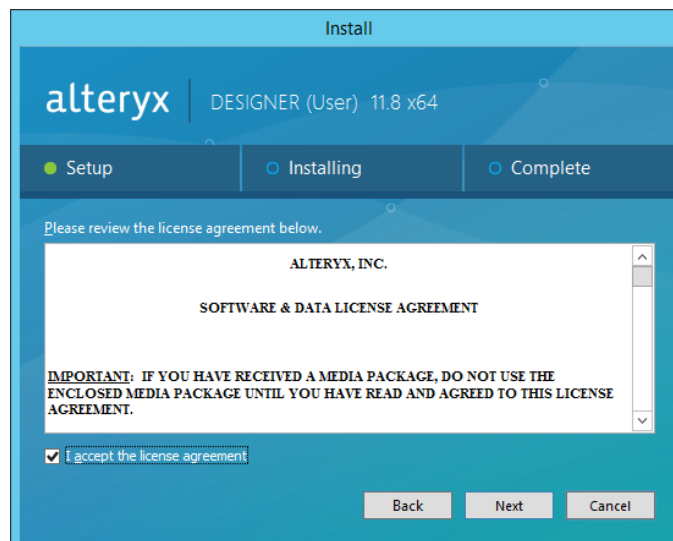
Install

alteryx | DESIGNER (User) 11.8 x64

Setup

Installing

Complete

Please review the license agreement below.

ALTERYX, INC.

SOFTWARE & DATA LICENSE AGREEMENT

IMPORTANT: IF YOU HAVE RECEIVED A MEDIA PACKAGE, DO NOT USE THE ENCLOSED MEDIA PACKAGE UNTIL YOU HAVE READ AND AGREED TO THIS LICENSE AGREEMENT.

I accept the license agreement

Back

Next

Cancel